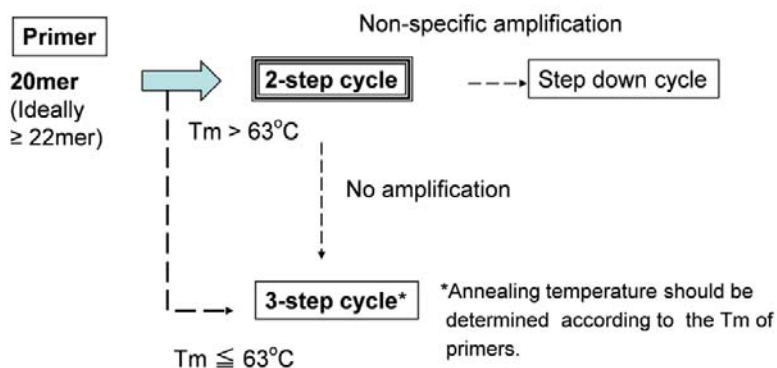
Primer

20mer
(Ideally
≥ 22mer)

Non-specific amplification

2-step cycle

Step down cycle

Tm > 63$^{o}$C

No amplification

3-step cycle*

*Annealing temperature should be determined according to the Tm of primers.

Tm ≦ 63$^{o}$C